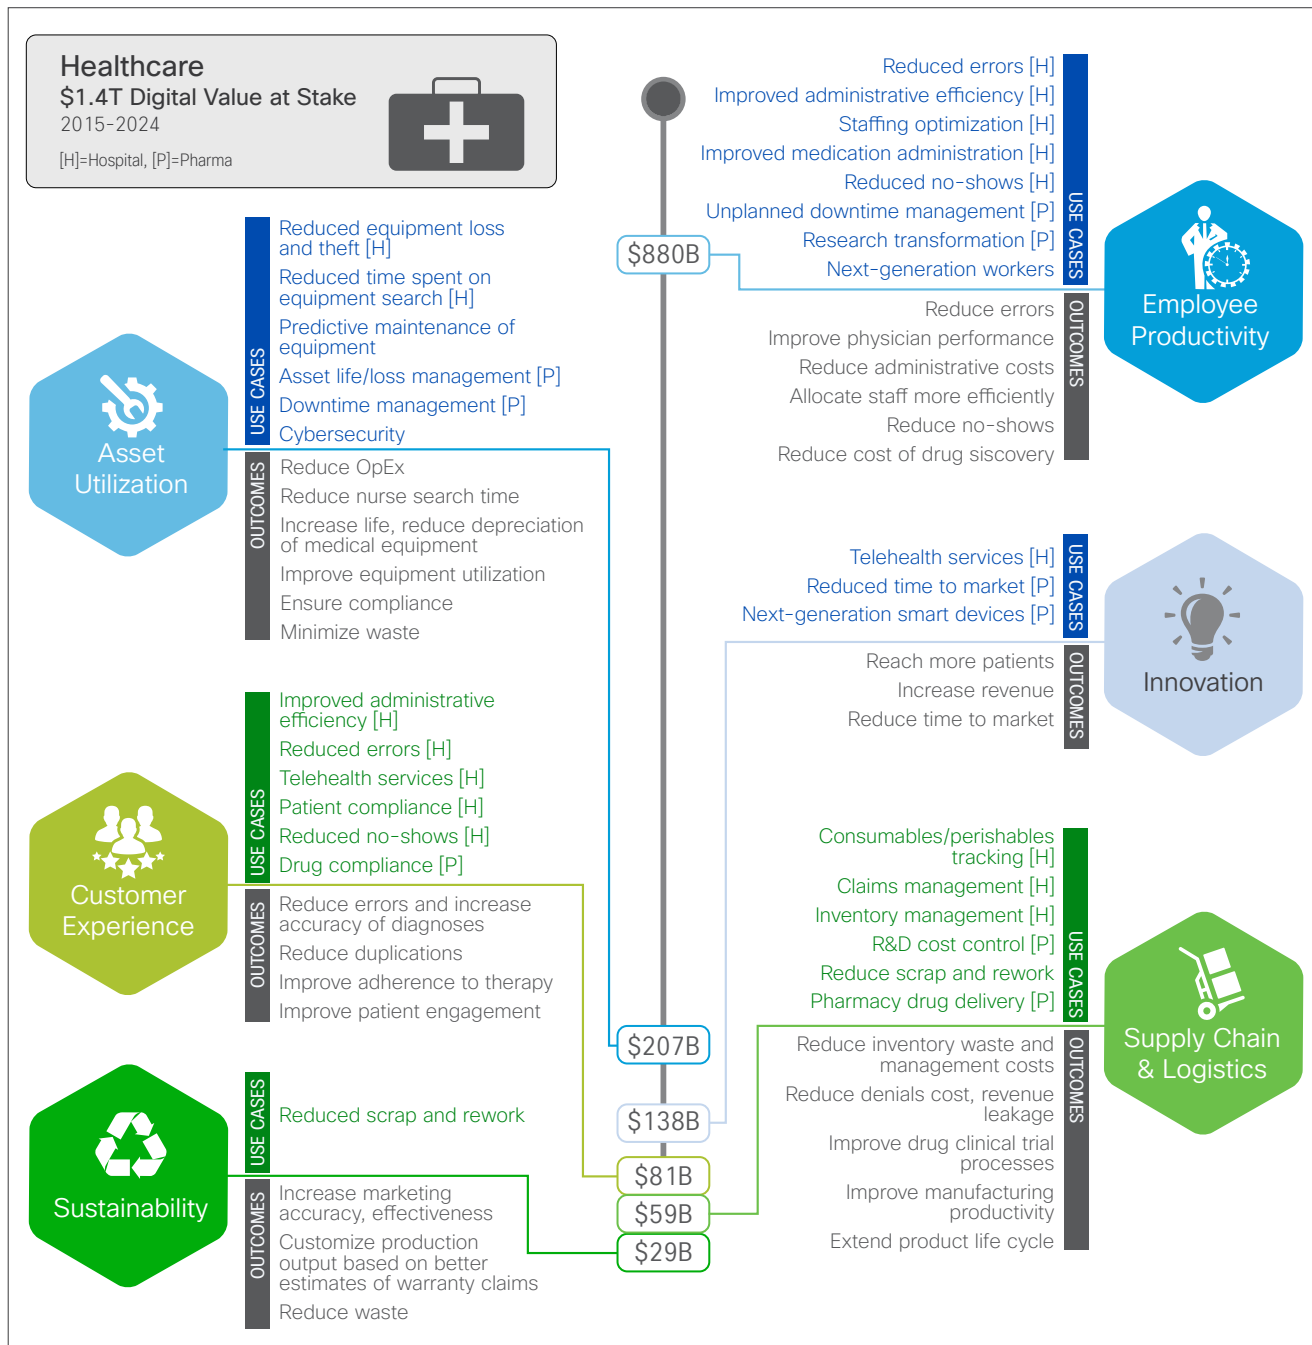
Healthcare
$1.4T Digital Value at Stake
2015-2024
[H]=Hospital, [P]=Pharma

Asset Utilization

USE CASES
Reduced equipment loss and theft [H]
Reduced time spent on equipment search [H]
Predictive maintenance of equipment
Asset life/loss management [P]
Downtime management [P]
Cybersecurity

OUTCOMES
Reduce OpEx
Reduce nurse search time
Increase life, reduce depreciation of medical equipment
Improve equipment utilization
Ensure compliance
Minimize waste

Customer Experience

USE CASES
Improved administrative efficiency [H]
Reduced errors [H]
Telehealth services [H]
Patient compliance [H]
Reduced no-shows [H]
Drug compliance [P]

OUTCOMES
Reduce errors and increase accuracy of diagnoses
Reduce duplications
Improve adherence to therapy
Improve patient engagement

Sustainability

USE CASES
Reduced scrap and rework

OUTCOMES
Increase marketing accuracy, effectiveness
Customize production output based on better estimates of warranty claims
Reduce waste

$880B
$207B
$138B
$81B
$59B
$29B

Employee Productivity

USE CASES
Reduced errors [H]
Improved administrative efficiency [H]
Staffing optimization [H]
Improved medication administration [H]
Reduced no-shows [H]
Unplanned downtime management [P]
Research transformation [P]
Next-generation workers

OUTCOMES
Reduce errors
Improve physician performance
Reduce administrative costs
Allocate staff more efficiently
Reduce no-shows
Reduce cost of drug siscovery

Innovation

USE CASES
Telehealth services [H]
Reduced time to market [P]
Next-generation smart devices [P]

OUTCOMES
Reach more patients
Increase revenue
Reduce time to market

Supply Chain & Logistics

USE CASES
Consumables/perishables tracking [H]
Claims management [H]
Inventory management [H]
R&D cost control [P]
Reduce scrap and rework
Pharmacy drug delivery [P]

OUTCOMES
Reduce inventory waste and management costs
Reduce denials cost, revenue leakage
Improve drug clinical trial processes
Improve manufacturing productivity
Extend product life cycle